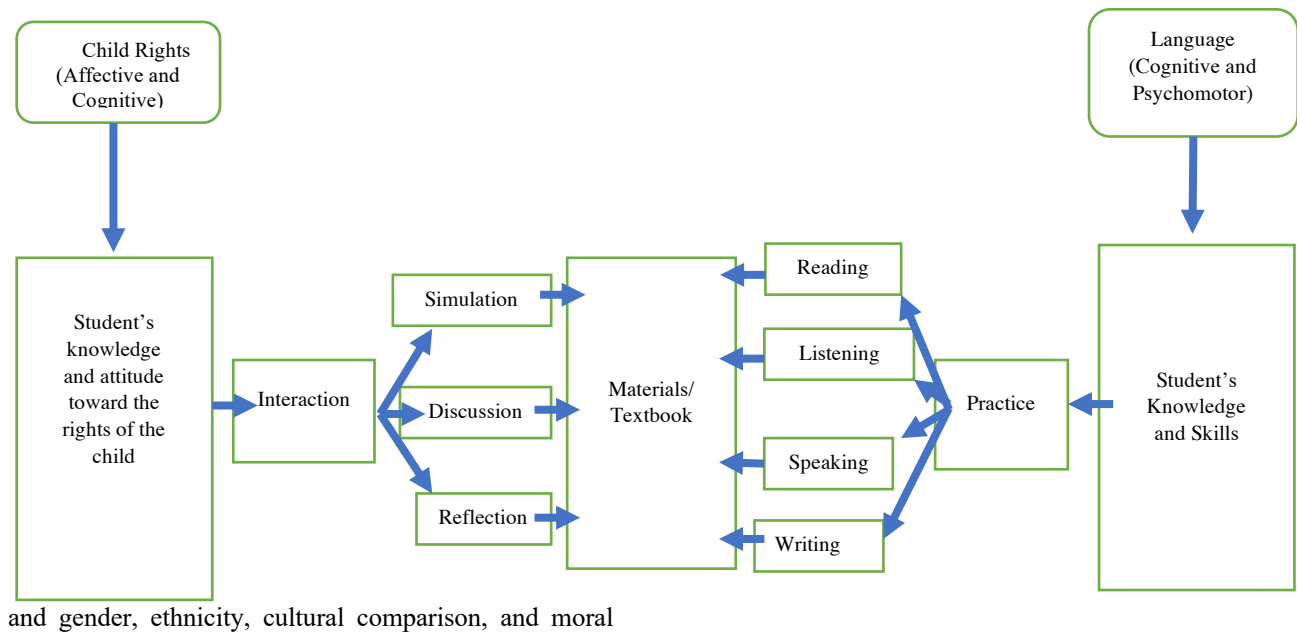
Child Rights (Affective and Cognitive)

Language (Cognitive and Psychomotor)

Student's knowledge and attitude toward the rights of the child

Interaction

Simulation

Discussion

Reflection

Materials/ Textbook

Reading

Listening

Speaking

Writing

Practice

Student's Knowledge and Skills

and gender, ethnicity, cultural comparison, and moral